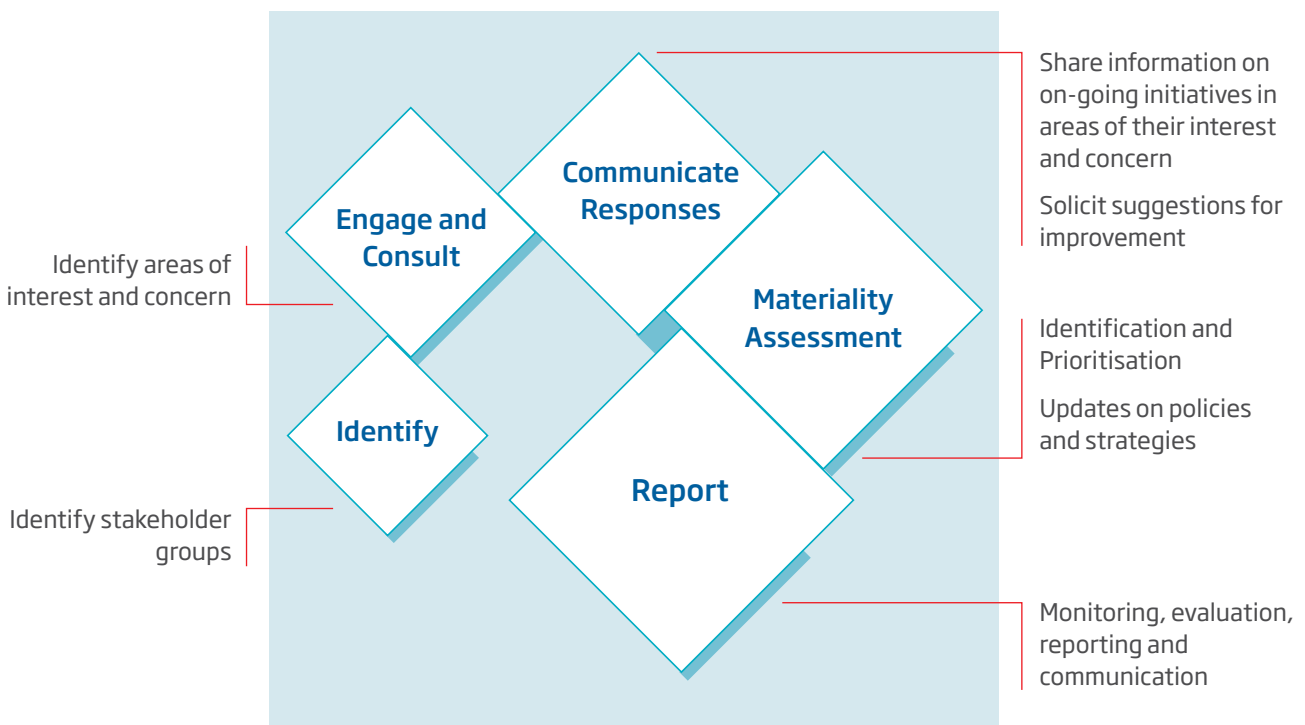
Identify areas of interest and concern

Identify stakeholder groups

Engage and Consult

Identify

Communicate Responses

Materiality Assessment

Report

Share information on on-going initiatives in areas of their interest and concern

Solicit suggestions for improvement

Identification and Prioritisation

Updates on policies and strategies

Monitoring, evaluation, reporting and communication